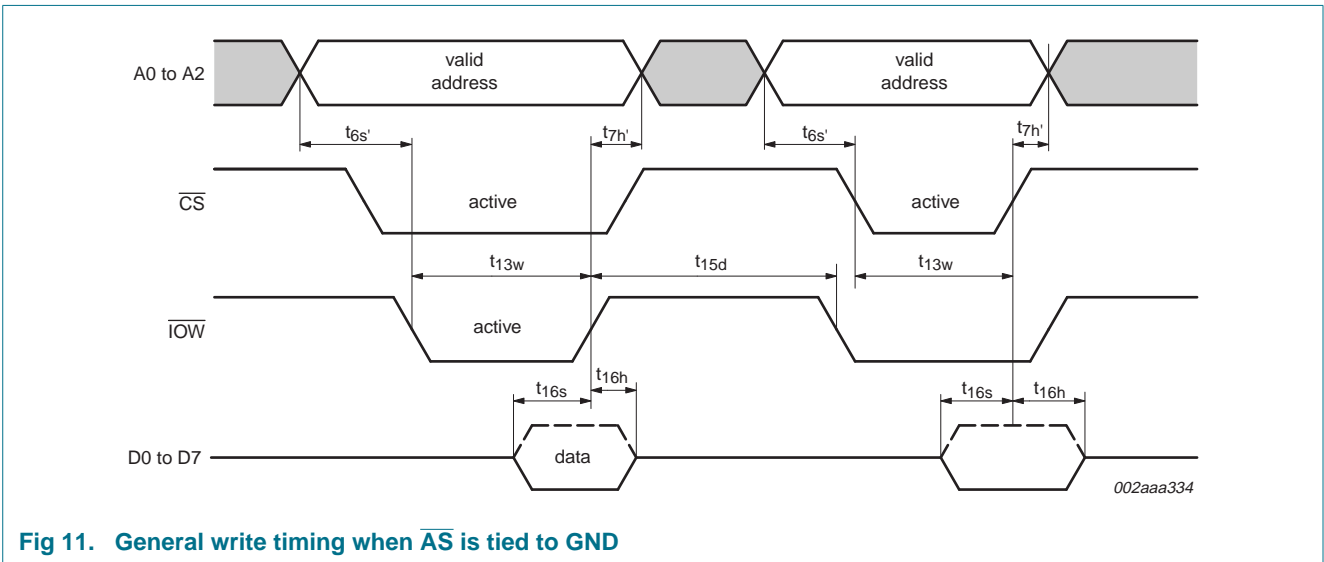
A0 to A2

valid address

valid address

$t_{6s'}$

$t_{7h'}$

$t_{6s'}$

$t_{7h'}$

$\overline{CS}$

active

active

$t_{13w}$

$t_{15d}$

$t_{13w}$

$\overline{IOW}$

active

$t_{16h}$

$t_{16s}$

$t_{16s}$

$t_{16h}$

D0 to D7

data

002aaa334

Fig 11. General write timing when $\overline{AS}$ is tied to GND